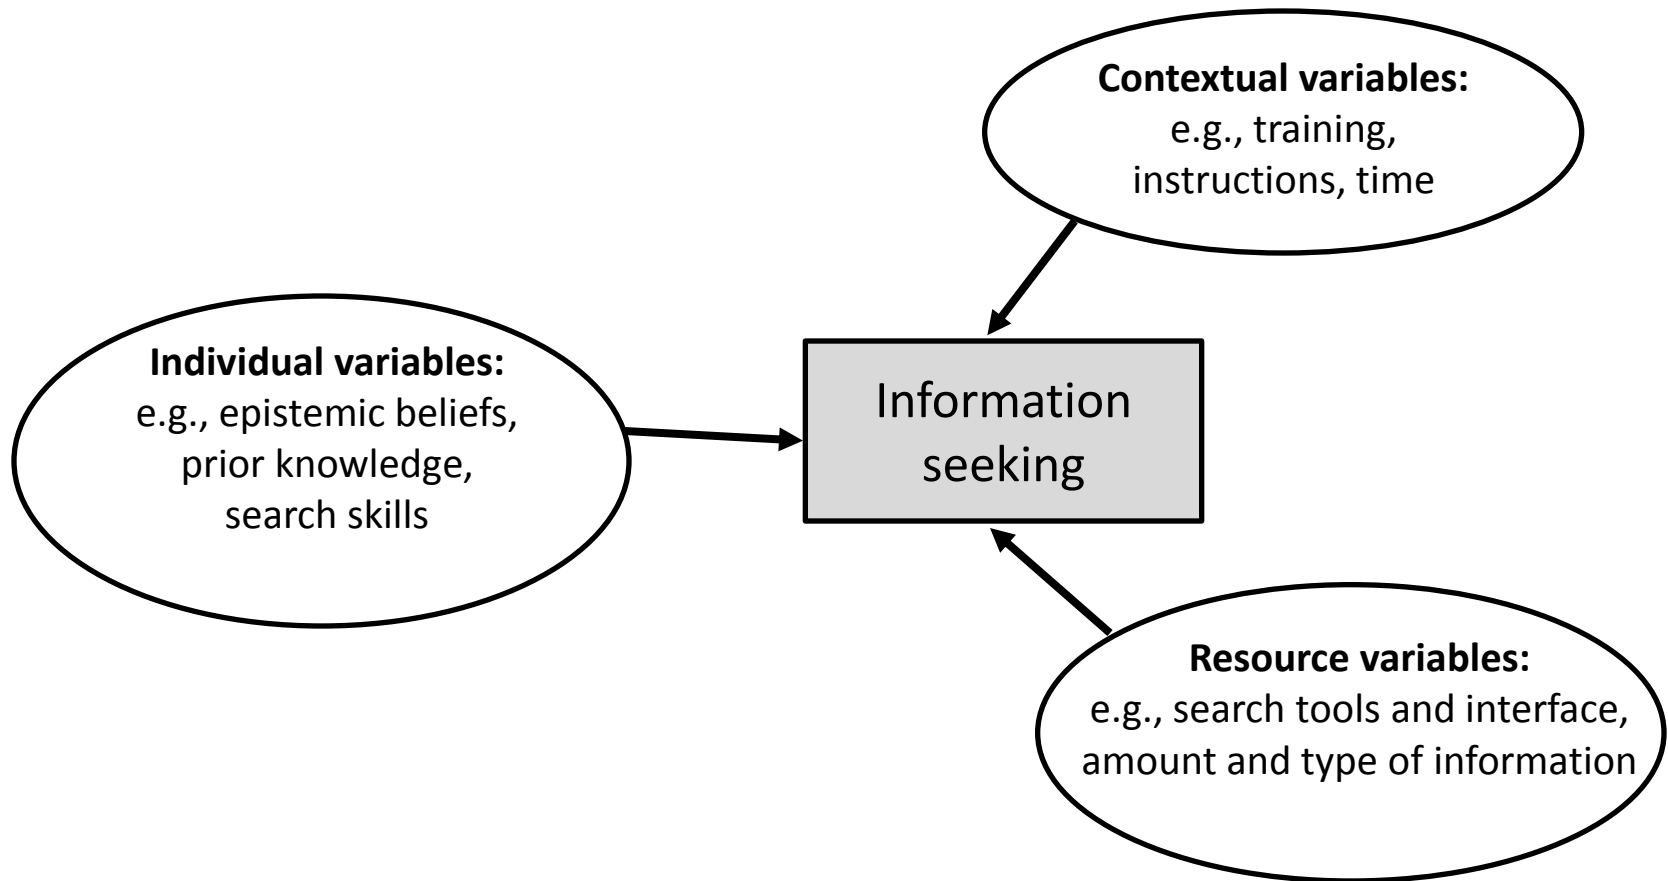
Contextual variables:
e.g., training, instructions, time

Individual variables:
e.g., epistemic beliefs, prior knowledge, search skills

Information seeking

Resource variables:
e.g., search tools and interface, amount and type of information